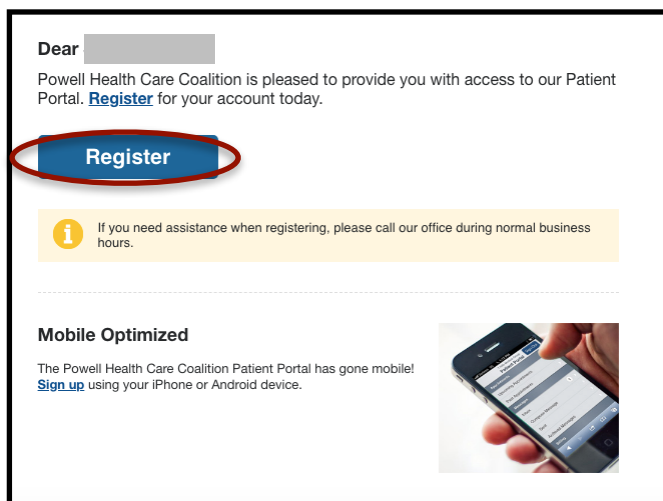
Dear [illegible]

Powell Health Care Coalition is pleased to provide you with access to our Patient Portal. Register for your account today.

Register

i If you need assistance when registering, please call our office during normal business hours.

Mobile Optimized

The Powell Health Care Coalition Patient Portal has gone mobile! Sign up using your iPhone or Android device.